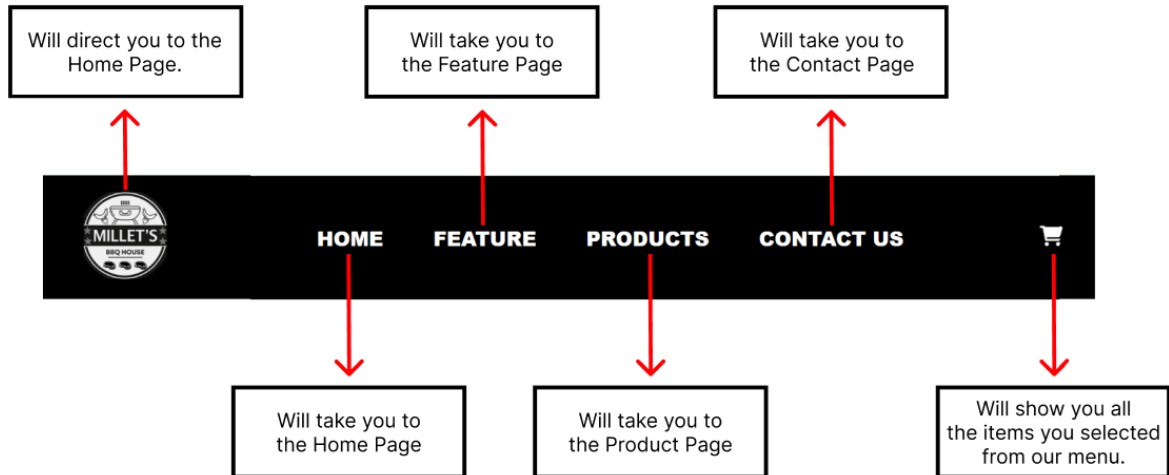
Will direct you to the Home Page.

Will take you to the Feature Page

Will take you to the Contact Page

MILLET'S
BBQ HOUSE

HOME FEATURE PRODUCTS CONTACT US

Will take you to the Home Page

Will take you to the Product Page

Will show you all the items you selected from our menu.